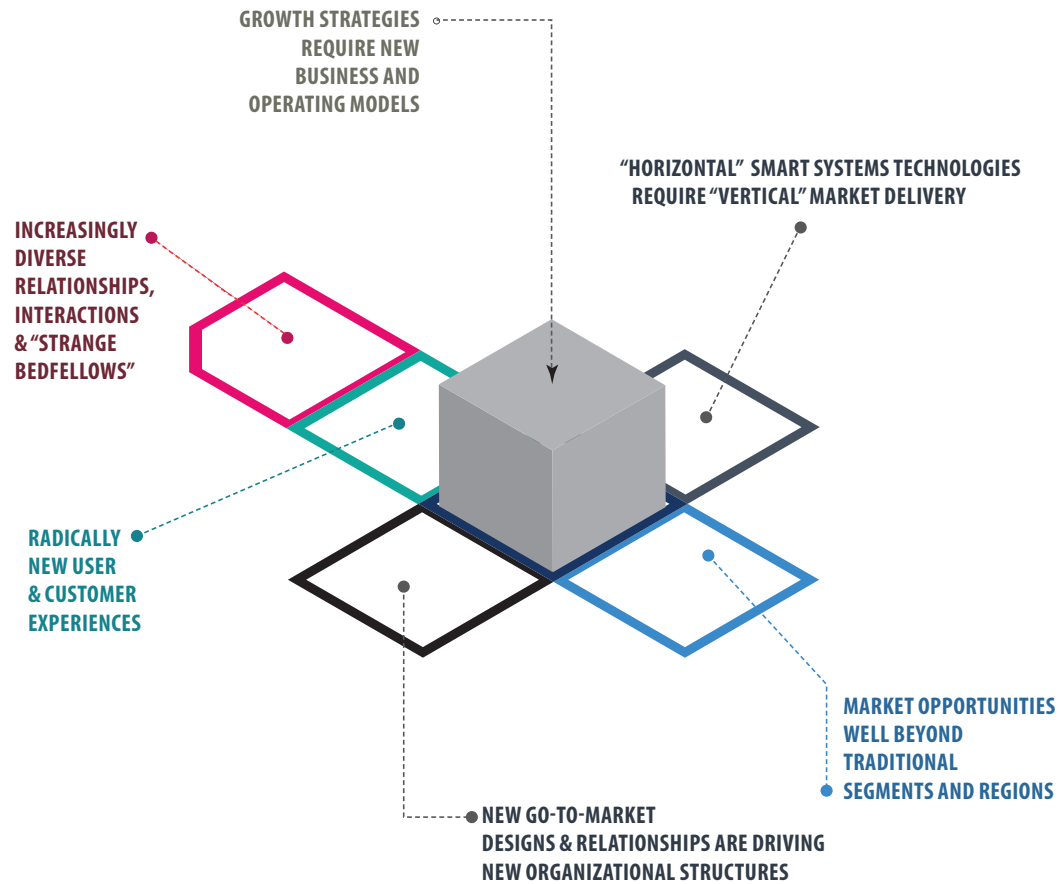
GROWTH STRATEGIES REQUIRE NEW BUSINESS AND OPERATING MODELS

“HORIZONTAL” SMART SYSTEMS TECHNOLOGIES REQUIRE “VERTICAL” MARKET DELIVERY

INCREASINGLY DIVERSE RELATIONSHIPS, INTERACTIONS & “STRANGE BEDFELLOWS”

RADICALLY NEW USER & CUSTOMER EXPERIENCES

MARKET OPPORTUNITIES WELL BEYOND TRADITIONAL SEGMENTS AND REGIONS

NEW GO-TO-MARKET DESIGNS & RELATIONSHIPS ARE DRIVING NEW ORGANIZATIONAL STRUCTURES